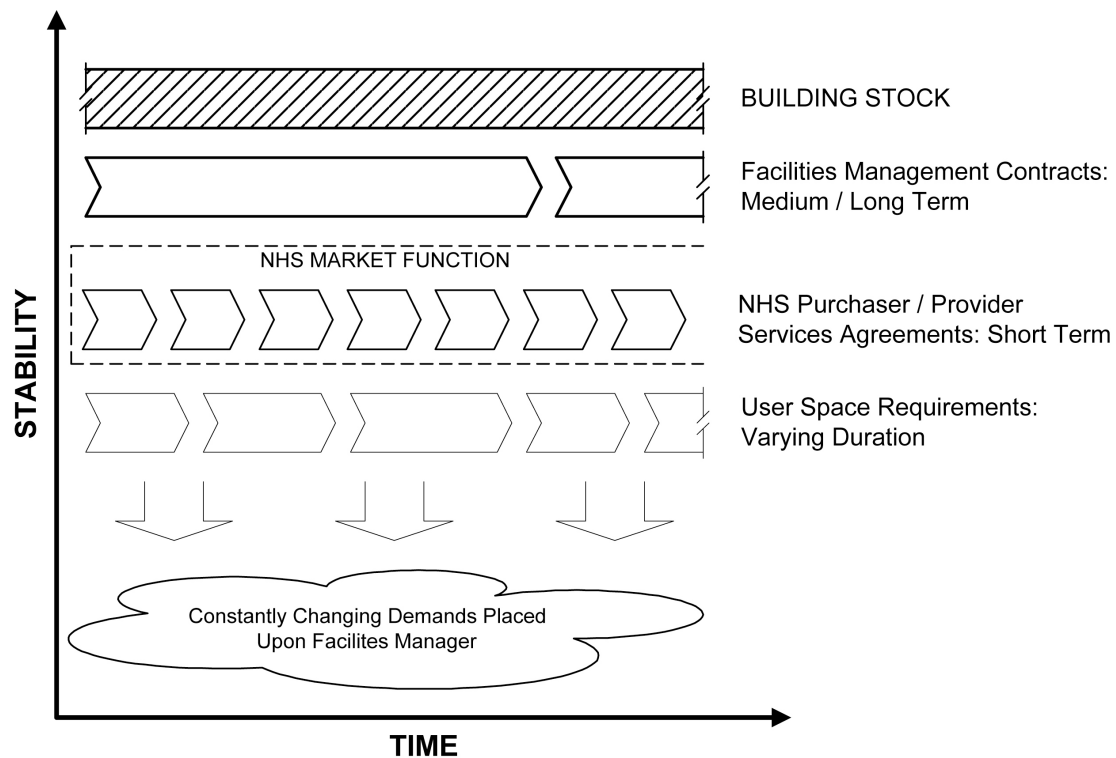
STABILITY

BUILDING STOCK

Facilities Management Contracts: Medium / Long Term

NHS MARKET FUNCTION

NHS Purchaser / Provider Services Agreements: Short Term

User Space Requirements: Varying Duration

Constantly Changing Demands Placed Upon Facilites Manager

TIME